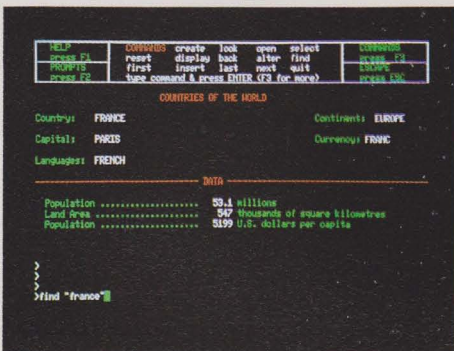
HELP press F1 PROMPTS press F2

COMMANDS create look open select reset display back alter find first insert last next quit type command & press ENTER (F3 for more)

COMMANDS press F4 ESCAPE press ESC

COUNTRIES OF THE WORLD

Country: FRANCE

Continent: EUROPE

Capital: PARIS

Currency: FRANC

Languages: FRENCH

DATA

Population .................... 53.1 millions
Land Area .................... 547 thousands of square kilometres
Population .................... 5199 U.S. dollars per capita

>
>
>
>find "france"